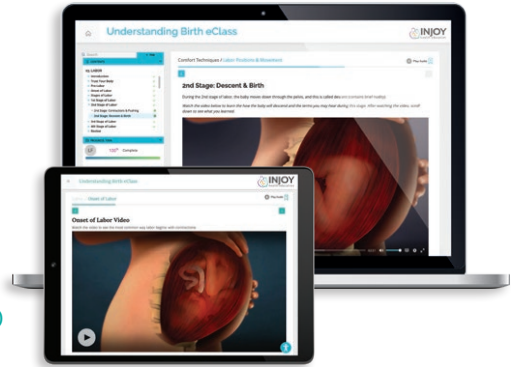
Understanding Birth eClass

INJOY

Comfort Techniques / Labor Positions & Movement

Play Audio

2nd Stage: Descent & Birth

During the 2nd stage of labor, the baby moves down through the pelvis, and this is called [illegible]

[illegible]

Complete

Understanding Birth eClass

INJOY

Onset of Labor

Play Audio

Onset of Labor Video

Watch the video to see the most common way labor begins with contractions.